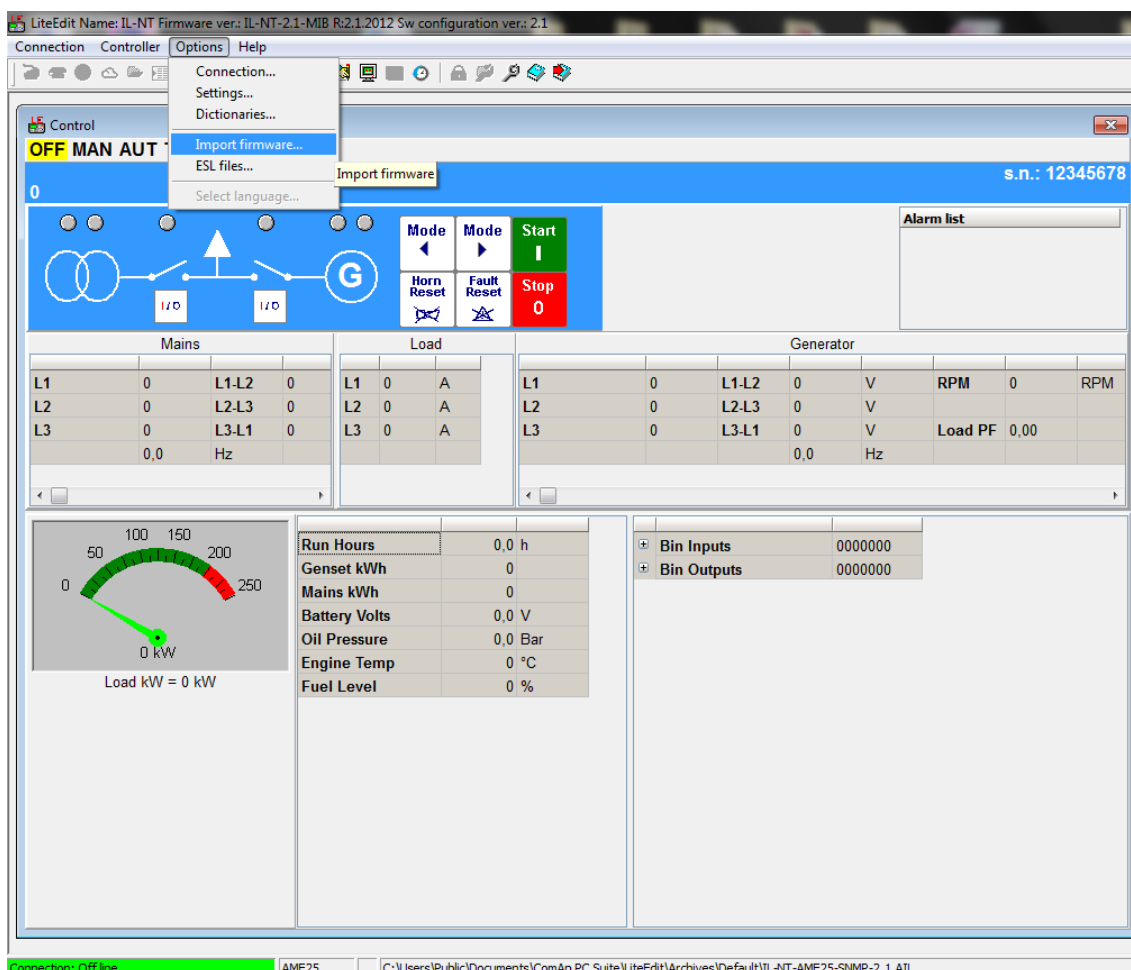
LiteEdit Name: IL-NT Firmware ver.: IL-NT-2.1-MIB R:2.1.2012 Sw configuration ver.: 2.1

Connection Controller Options Help

Connection...
Settings...
Dictionaries...
Import firmware...
ESL files...
Select language...

Import firmware

Control

OFF MAN AUT T

0

s.n.: 12345678

I/O I/O

G

Mode ◀
Mode ▶
Start I
Horn Reset
Fault Reset
Stop 0

Alarm list

Mains

| | | | |
|---|---|---|---|
| L1 | 0 | L1-L2 | 0 |
| L2 | 0 | L2-L3 | 0 |
| L3 | 0 | L3-L1 | 0 |
| | 0,0 | Hz | |

Load

| | | |
|---|---|---|
| L1 | 0 | A |
| L2 | 0 | A |
| L3 | 0 | A |

Generator

| | | | | | | | |
|---|---|---|---|---|---|---|---|
| L1 | 0 | L1-L2 | 0 | V | RPM | 0 | RPM |
| L2 | 0 | L2-L3 | 0 | V | | | |
| L3 | 0 | L3-L1 | 0 | V | Load PF | 0,00 | |
| | | | 0,0 | Hz | | | |

0 50 100 150 200 250

0 kW

Load kW = 0 kW

| | | |
|---|---|---|
| Run Hours | 0,0 | h |
| Genset kWh | 0 | |
| Mains kWh | 0 | |
| Battery Volts | 0,0 | V |
| Oil Pressure | 0,0 | Bar |
| Engine Temp | 0 | °C |
| Fuel Level | 0 | % |

| | |
|---|---|
| Bin Inputs | 0000000 |
| Bin Outputs | 0000000 |

Connection: Off line | AMF25 | C:\Users\Public\Documents\ComAp PC Suite\LiteEdit\Archives\Default\IL-NT-AMF25-SNMP-2.1.AIL